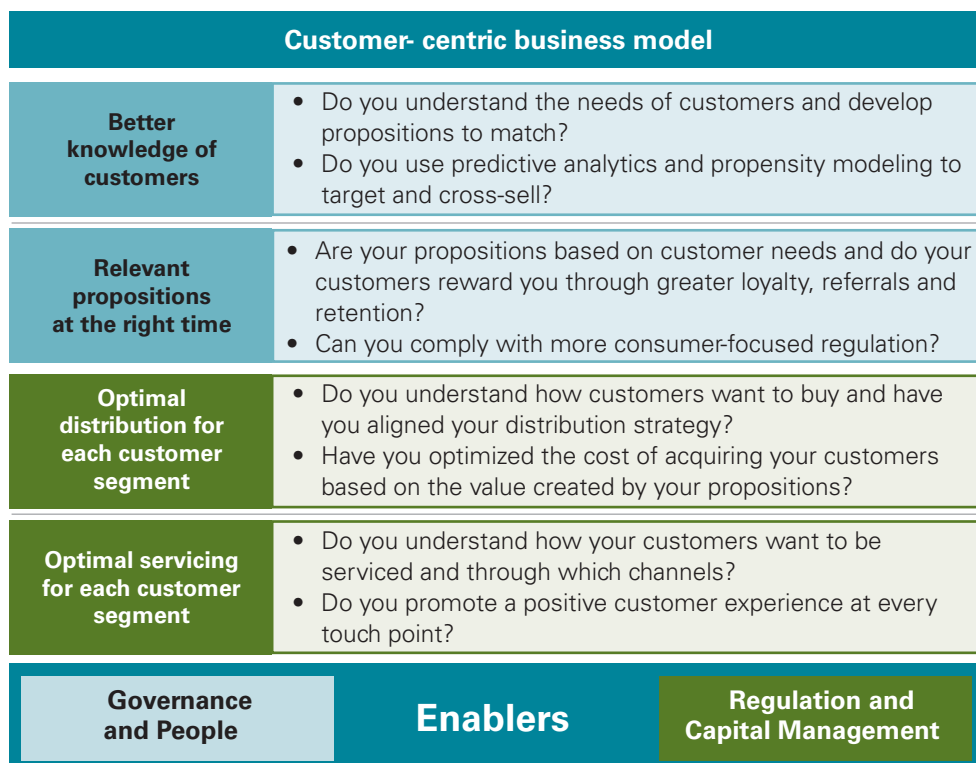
Customer- centric business model

| | |
|---|---|
| Better knowledge of customers | • Do you understand the needs of customers and develop propositions to match? • Do you use predictive analytics and propensity modeling to target and cross-sell? |
| Relevant propositions at the right time | • Are your propositions based on customer needs and do your customers reward you through greater loyalty, referrals and retention? • Can you comply with more consumer-focused regulation? |
| Optimal distribution for each customer segment | • Do you understand how customers want to buy and have you aligned your distribution strategy? • Have you optimized the cost of acquiring your customers based on the value created by your propositions? |
| Optimal servicing for each customer segment | • Do you understand how your customers want to be serviced and through which channels? • Do you promote a positive customer experience at every touch point? |

Governance and People

Enablers

Regulation and Capital Management